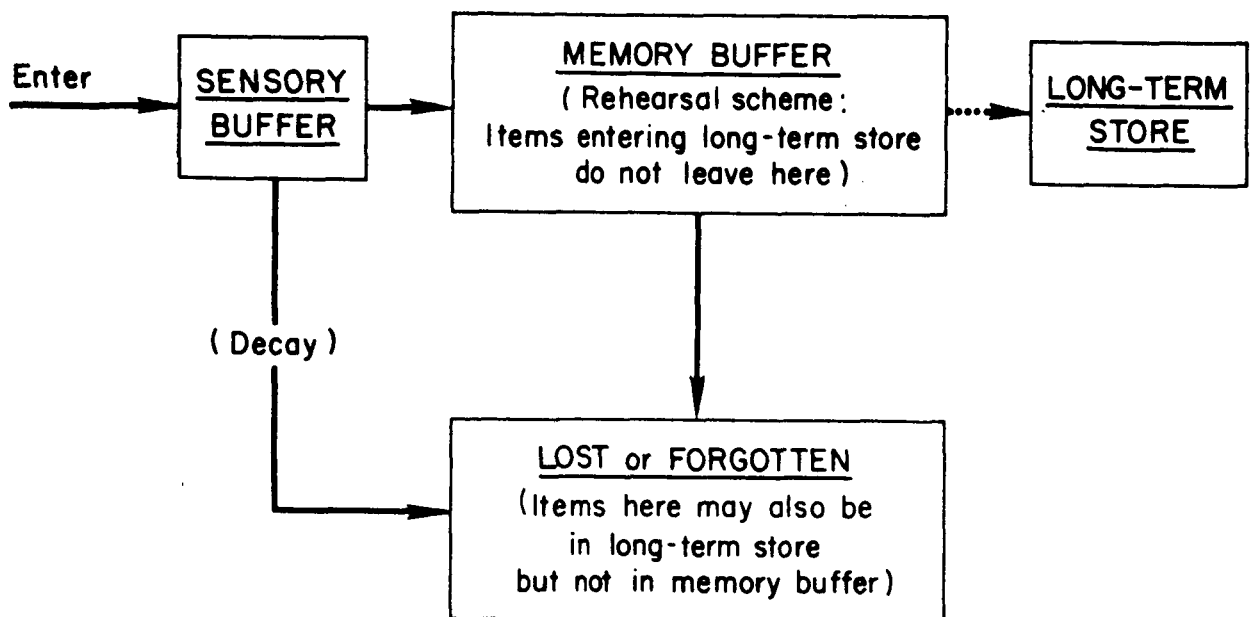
Enter

SENSORY BUFFER

MEMORY BUFFER
( Rehearsal scheme: Items entering long-term store do not leave here )

LONG-TERM STORE

( Decay )

LOST or FORGOTTEN
(Items here may also be in long-term store but not in memory buffer)